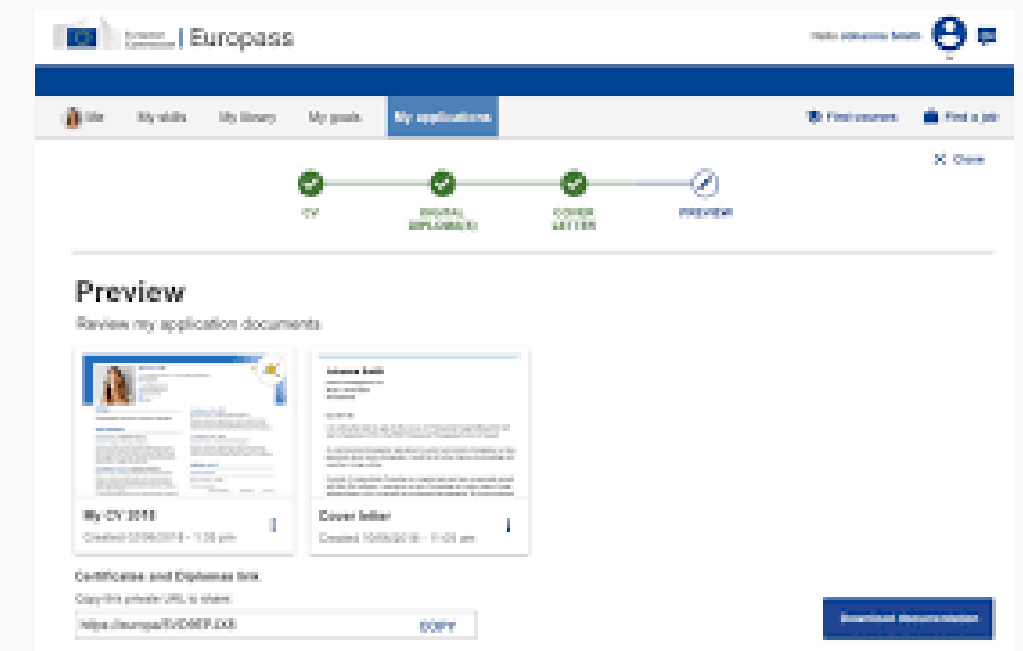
European Commission | Europass

Hello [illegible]

Me My skills My library My goals My applications

Find courses Find a job

Close

CV DIGITAL DIPLOMA(S) COVER LETTER PREVIEW

Preview

Review my application documents

My CV 2018
Created 02/06/2018 - 1:30 pm

Cover letter
Created 10/06/2018 - 11:00 am

Certificates and Diplomas link

Copy this private URL to share:

https://europa/EVD6EP.ZX5 COPY

Download documents